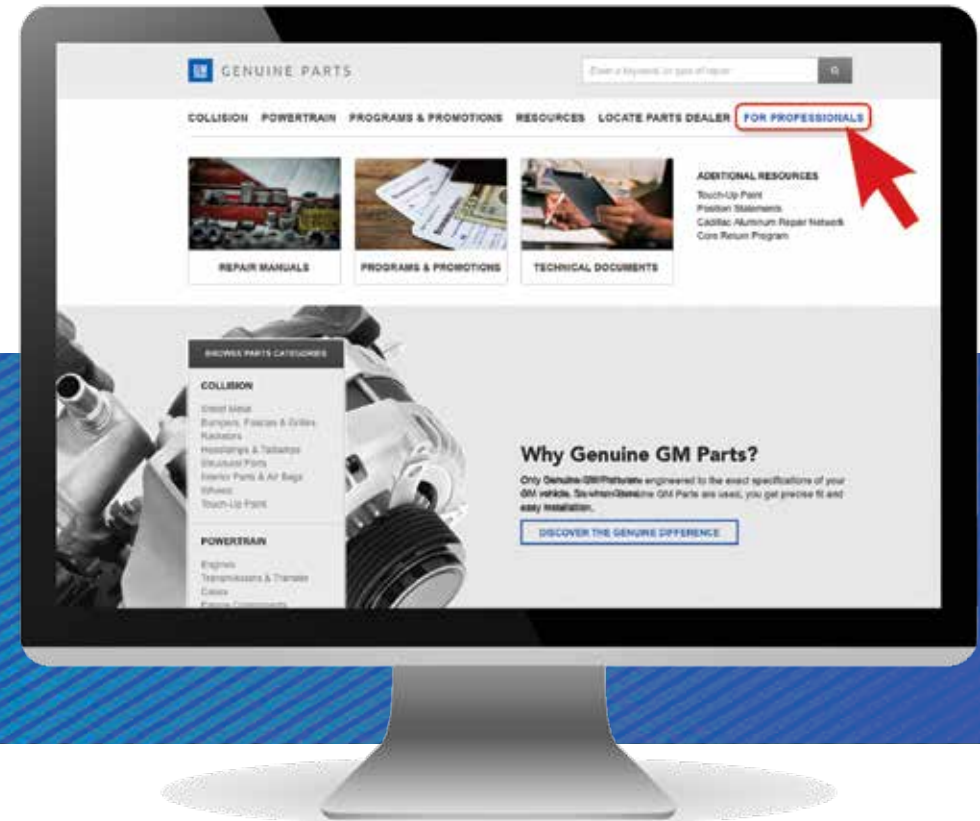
GM GENUINE PARTS

Enter a keyword or type of repair

COLLISION POWERTRAIN PROGRAMS & PROMOTIONS RESOURCES LOCATE PARTS DEALER FOR PROFESSIONALS

REPAIR MANUALS

PROGRAMS & PROMOTIONS

TECHNICAL DOCUMENTS

ADDITIONAL RESOURCES
Touch-Up Paint
Position Statements
Cadillac Aluminum Repair Network
Core Return Program

BROWSE PARTS CATEGORIES

COLLISION
Sheet Metal
Bumpers, Fascias & Grilles
Radiators
Headlamps & Taillamps
Structural Parts
Interior Parts & Air Bags
Wheels
Touch-Up Paint

POWERTRAIN
Engines
Transmissions & Transfer Cases
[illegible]

Why Genuine GM Parts?

Only Genuine GM Parts are engineered to the exact specifications of your GM vehicle. So when Genuine GM Parts are used, you get precise fit and easy installation.

DISCOVER THE GENUINE DIFFERENCE